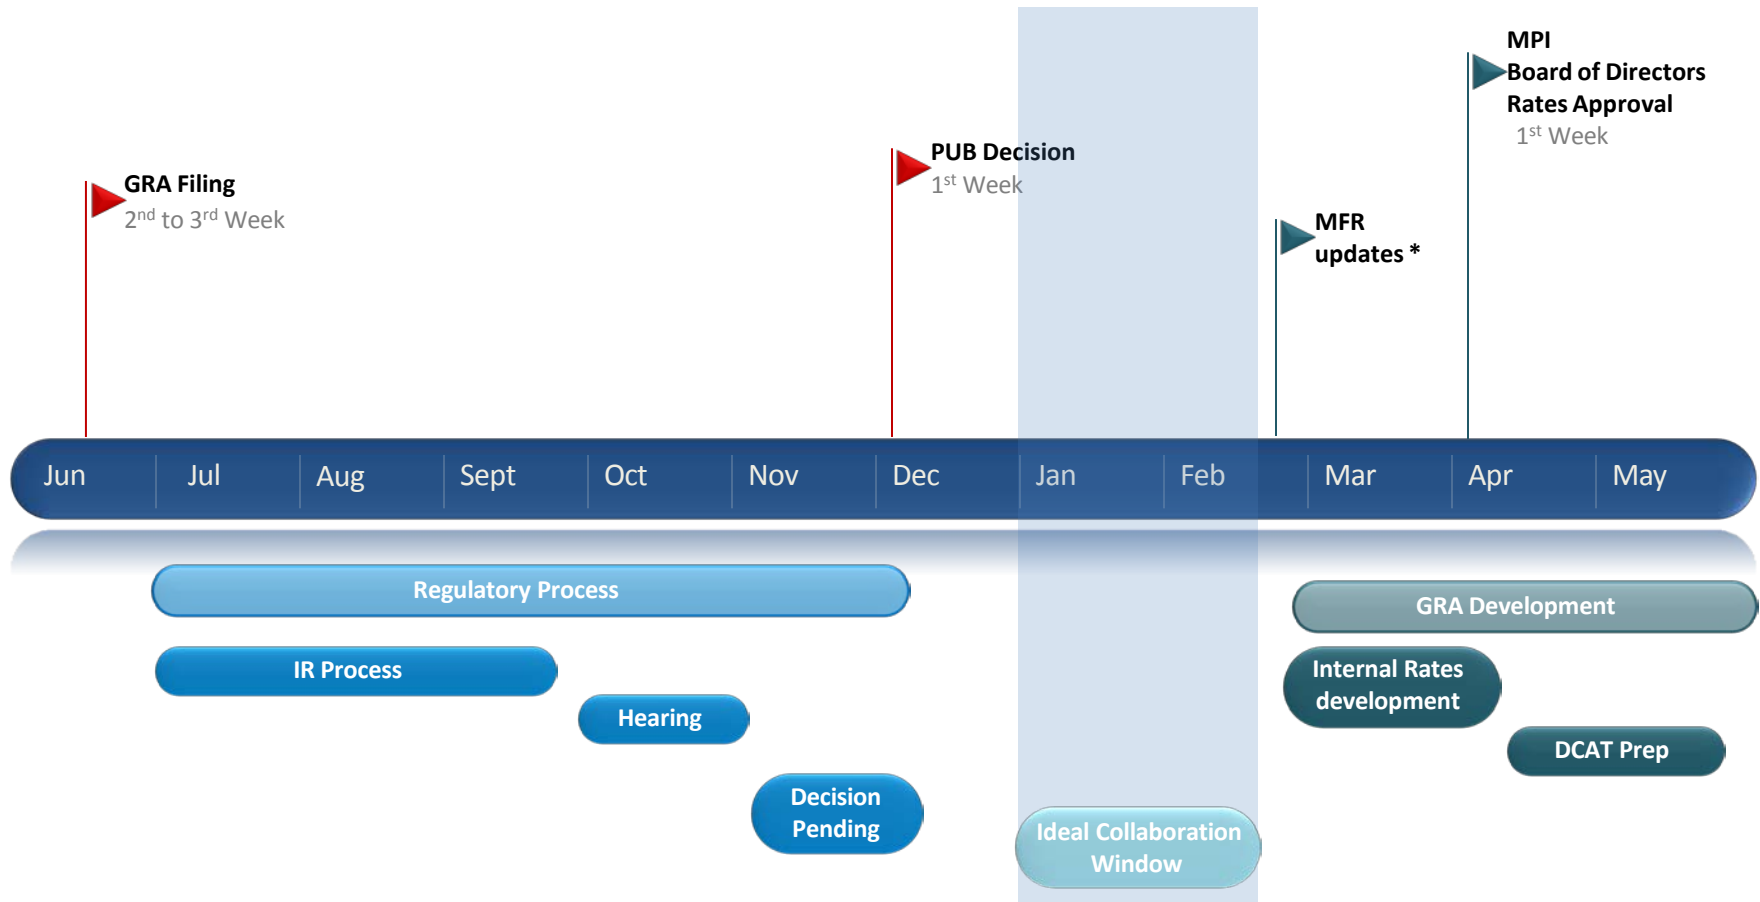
MPI
Board of Directors
Rates Approval
$1^{st}$ Week

PUB Decision
$1^{st}$ Week

GRA Filing
$2^{nd}$ to $3^{rd}$ Week

MFR
updates *

| Jun | Jul | Aug | Sept | Oct | Nov | Dec | Jan | Feb | Mar | Apr | May |
|---|---|---|---|---|---|---|---|---|---|---|---|

Regulatory Process

IR Process

Hearing

Decision
Pending

Ideal Collaboration
Window

GRA Development

Internal Rates
development

DCAT Prep